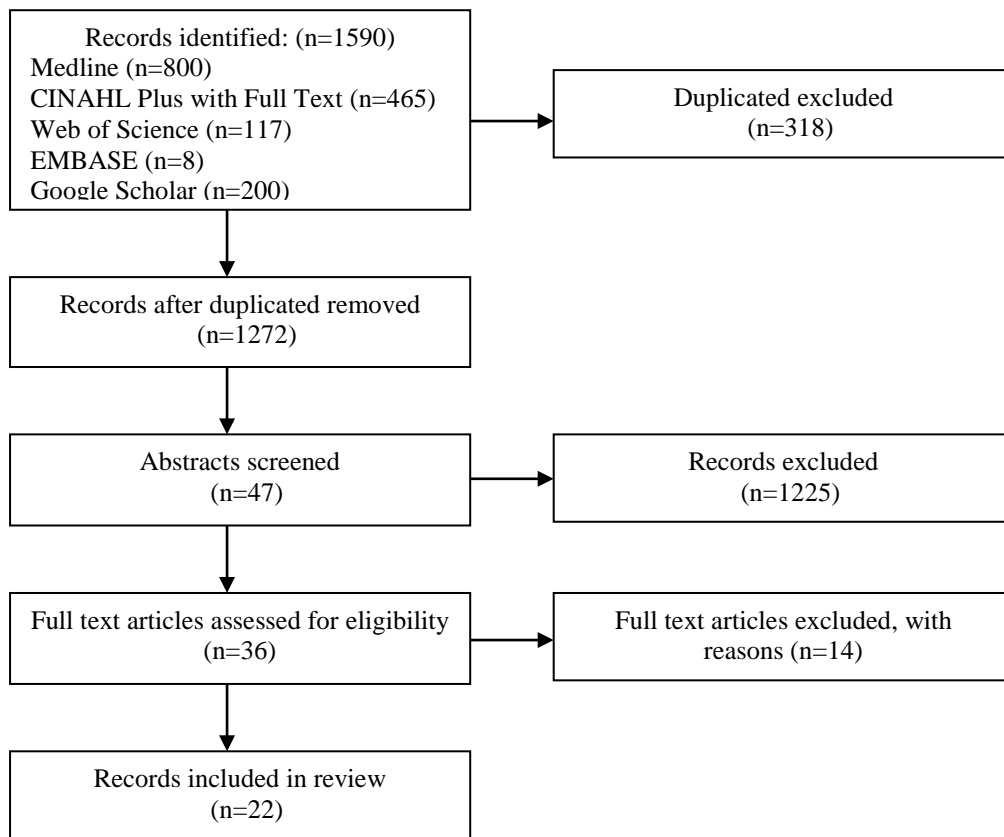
Records identified: (n=1590)
Medline (n=800)
CINAHL Plus with Full Text (n=465)
Web of Science (n=117)
EMBASE (n=8)
Google Scholar (n=200)

Duplicated excluded
(n=318)

Records after duplicated removed
(n=1272)

Abstracts screened
(n=47)

Records excluded
(n=1225)

Full text articles assessed for eligibility
(n=36)

Full text articles excluded, with reasons (n=14)

Records included in review
(n=22)